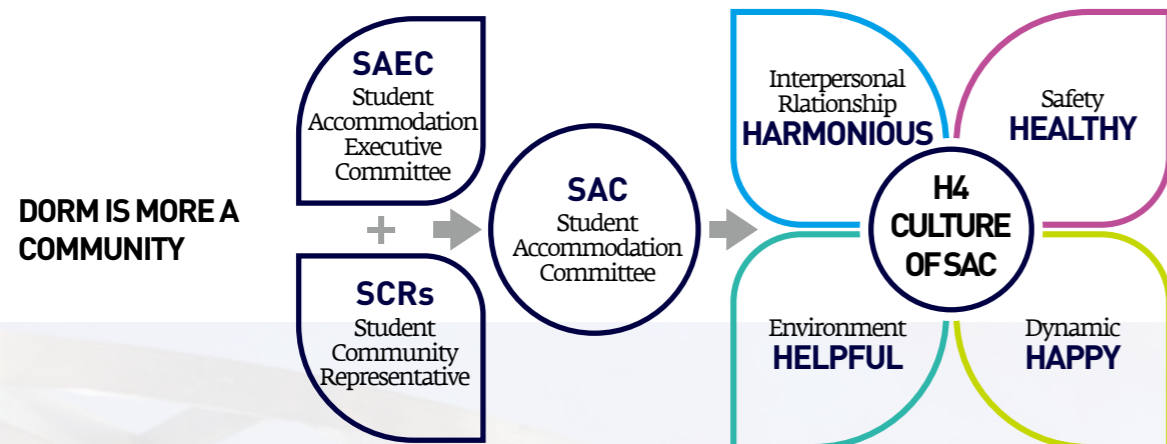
DORM IS MORE A COMMUNITY

SAEC
Student Accommodation Executive Committee

+

SCRs
Student Community Representative

SAC
Student Accommodation Committee

Interpersonal Rlationship
HARMONIOUS

Safety
HEALTHY

H4 CULTURE OF SAC

Environment
HELPFUL

Dynamic
HAPPY